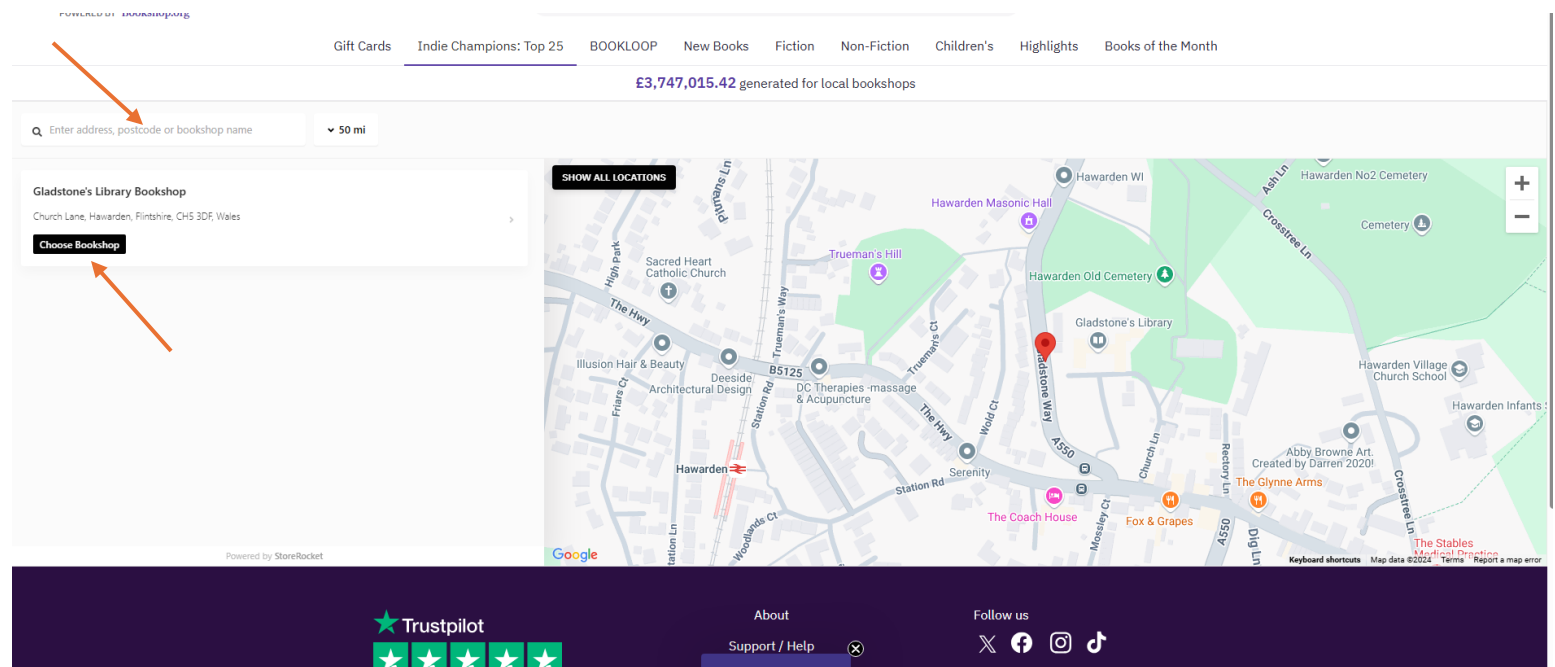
POWERED BY Bookshop.org

Gift Cards Indie Champions: Top 25 BOOKLOOP New Books Fiction Non-Fiction Children's Highlights Books of the Month

£3,747,015.42 generated for local bookshops

Enter address, postcode or bookshop name

50 mi

Gladstone's Library Bookshop

Church Lane, Hawarden, Flintshire, CH5 3DF, Wales

Choose Bookshop

Powered by StoreRocket

SHOW ALL LOCATIONS

Hawarden WI
Hawarden No2 Cemetery
Ash Ln
Cemetery
Crosstree Ln
Plumans Ln
Hawarden Masonic Hall
Trueman's Hill
High Park
Sacred Heart Catholic Church
Hawarden Old Cemetery
The Hwy
Trueman's Way
Truemans Ct
Gladstone's Library
Illusion Hair & Beauty
B5125
Deeside Architectural Design
DC Therapies -massage & Acupuncture
Gladstone Way
Hawarden Village Church School
Friars Ct
Station Rd
The Hwy
Wold Ct
Hawarden Infants
Abby Browne Art. Created by Darren 2020!
Hawarden
Serenity
A550
Church Ln
Rectory Ln
The Glynne Arms
Station Rd
The Coach House
Fox & Grapes
Mossley Ct
Woodlands Ct
Station Ln
A550
Dig Ln
Crosstree Ln
The Stables Medical Practice
Google
Keyboard shortcuts Map data ©2024 Terms Report a map error

Trustpilot

About

Support / Help

Follow us